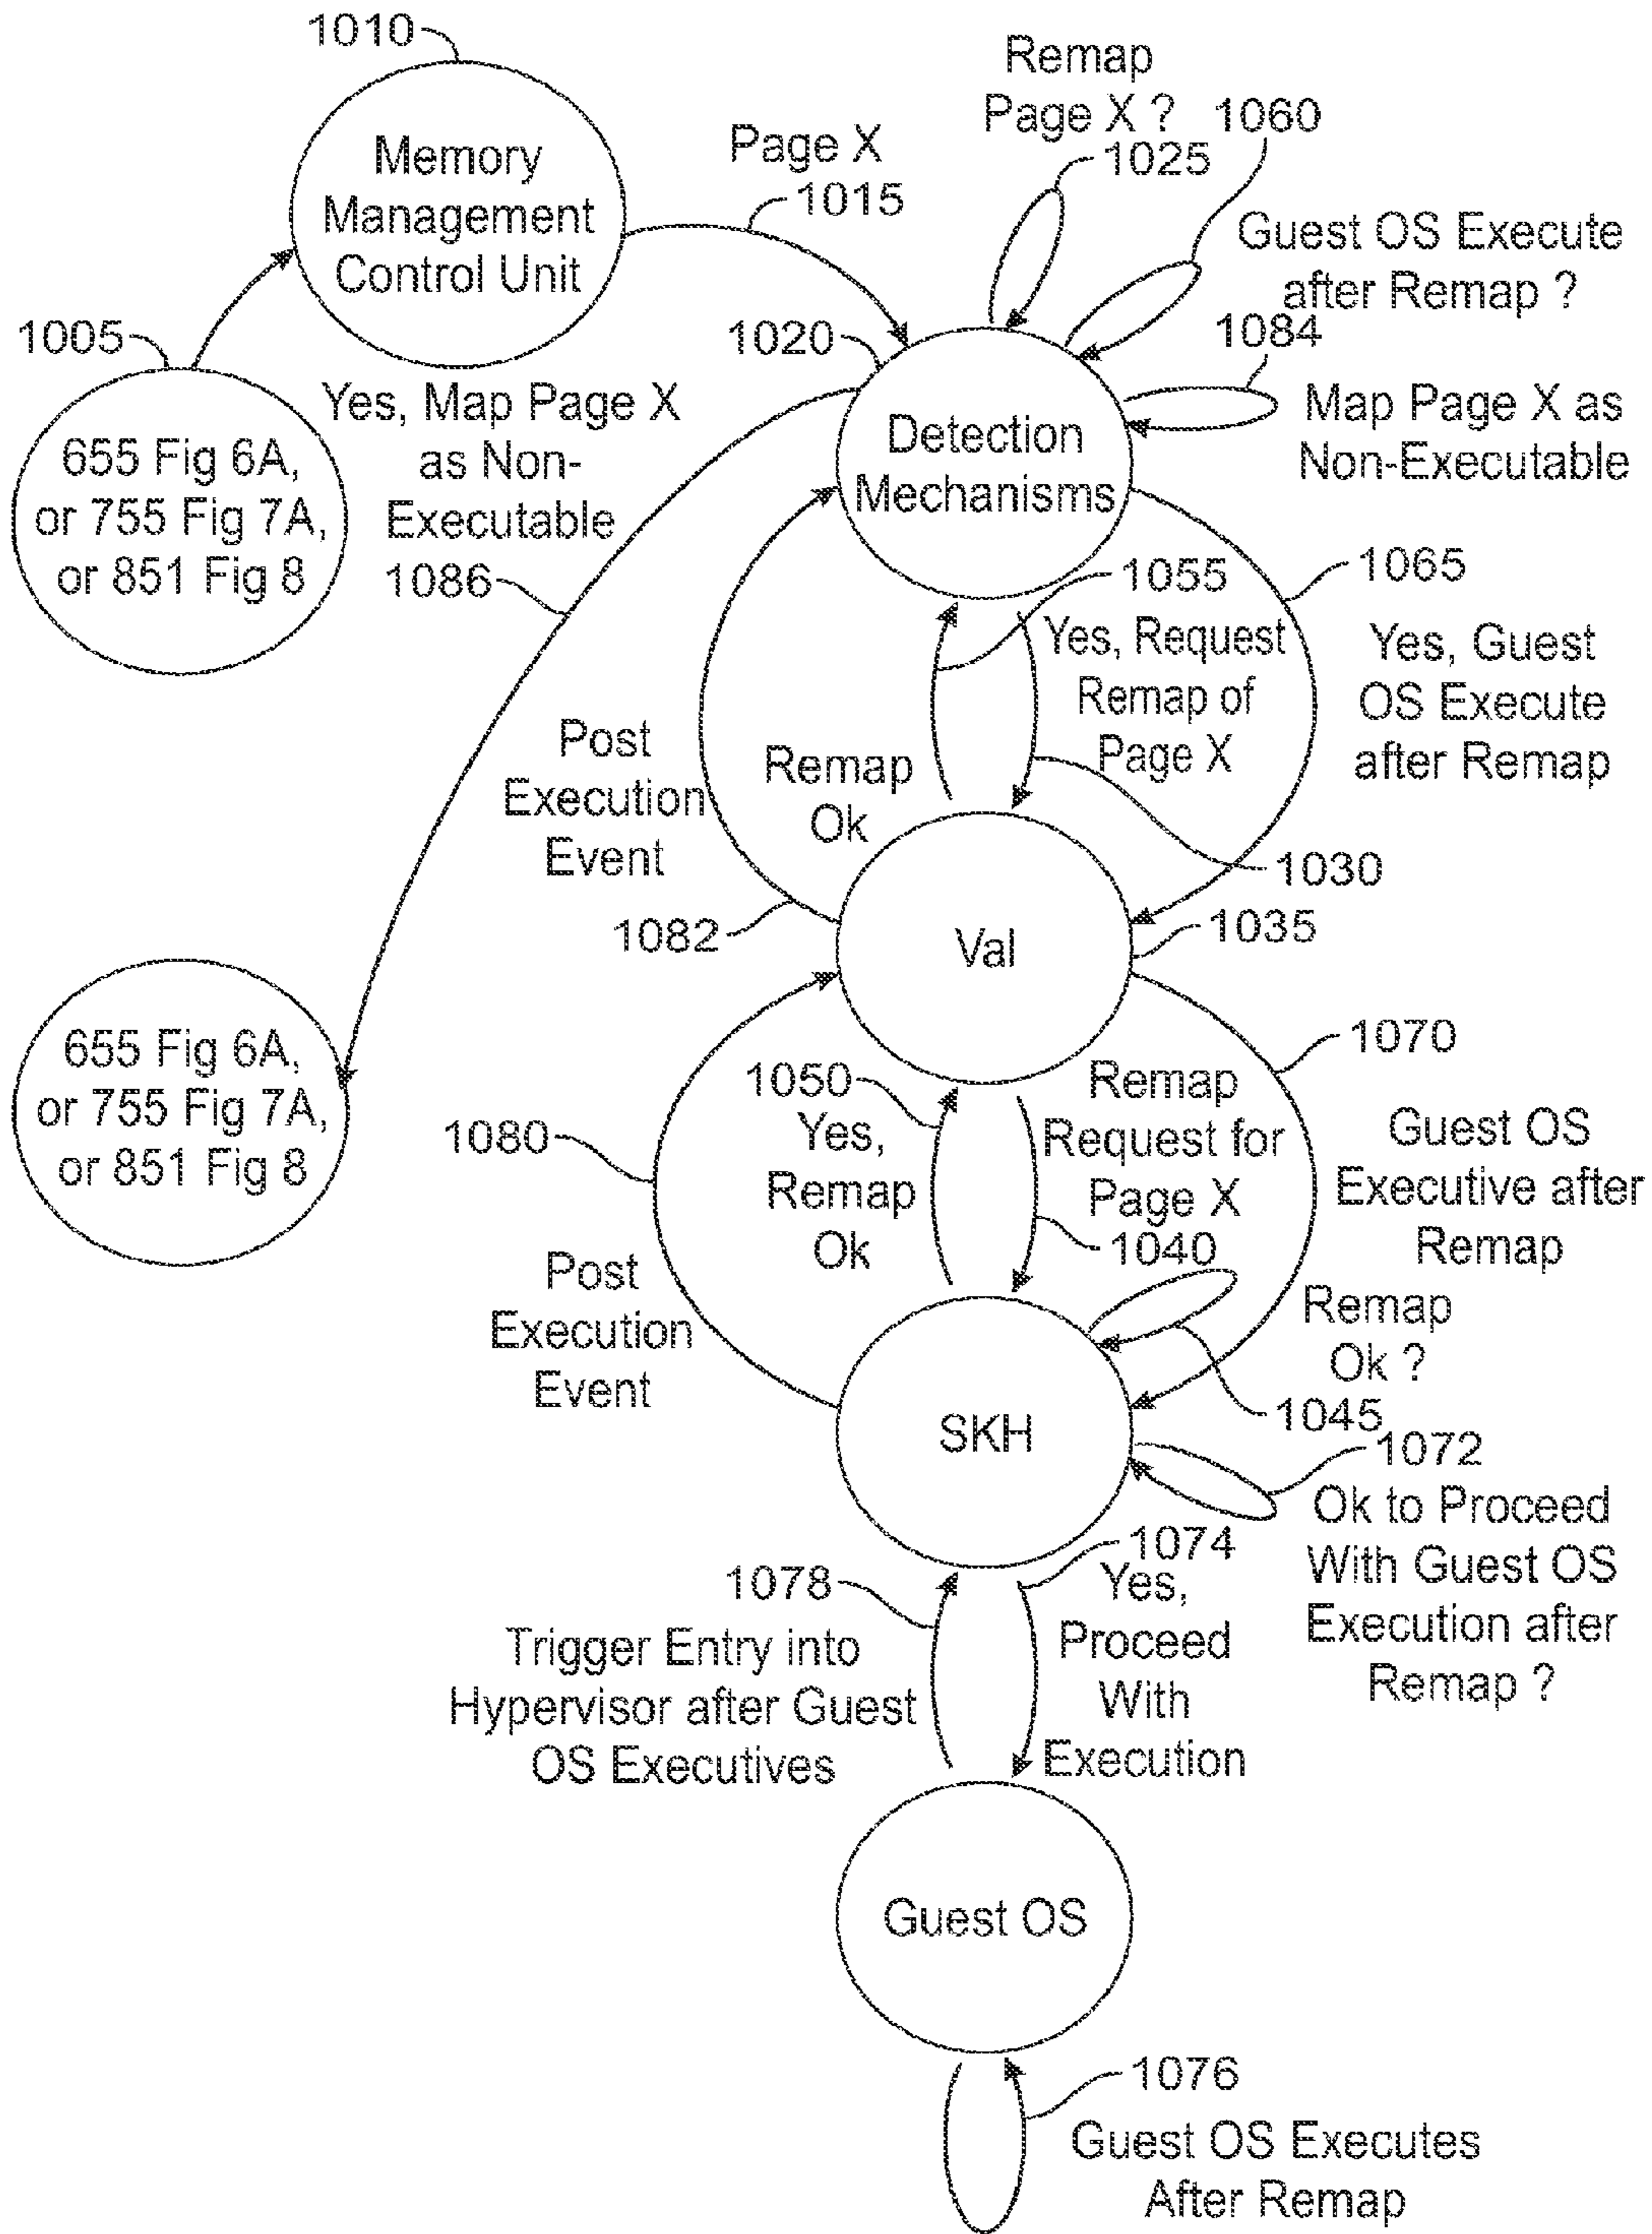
1010

Memory Management Control Unit

Page X

1015

Remap Page X ?

1025

1060

Guest OS Execute after Remap ?

1005

1020

1084

655 Fig 6A, or 755 Fig 7A, or 851 Fig 8

Yes, Map Page X as Non-Executable

Detection Mechanisms

Map Page X as Non-Executable

1086

1055

1065

Yes, Request Remap of Page X

Yes, Guest OS Execute after Remap

Post Execution Event

Remap Ok

1030

1082

Val

1035

1070

655 Fig 6A, or 755 Fig 7A, or 851 Fig 8

1050

Yes, Remap Ok

Remap Request for Page X

Guest OS Executive after Remap

1080

1040

Post Execution Event

Remap Ok ?

SKH

1045

1072

Ok to Proceed With Guest OS Execution after Remap ?

1078

1074

Yes, Proceed With Execution

Trigger Entry into Hypervisor after Guest OS Executives

Guest OS

1076

Guest OS Executes After Remap